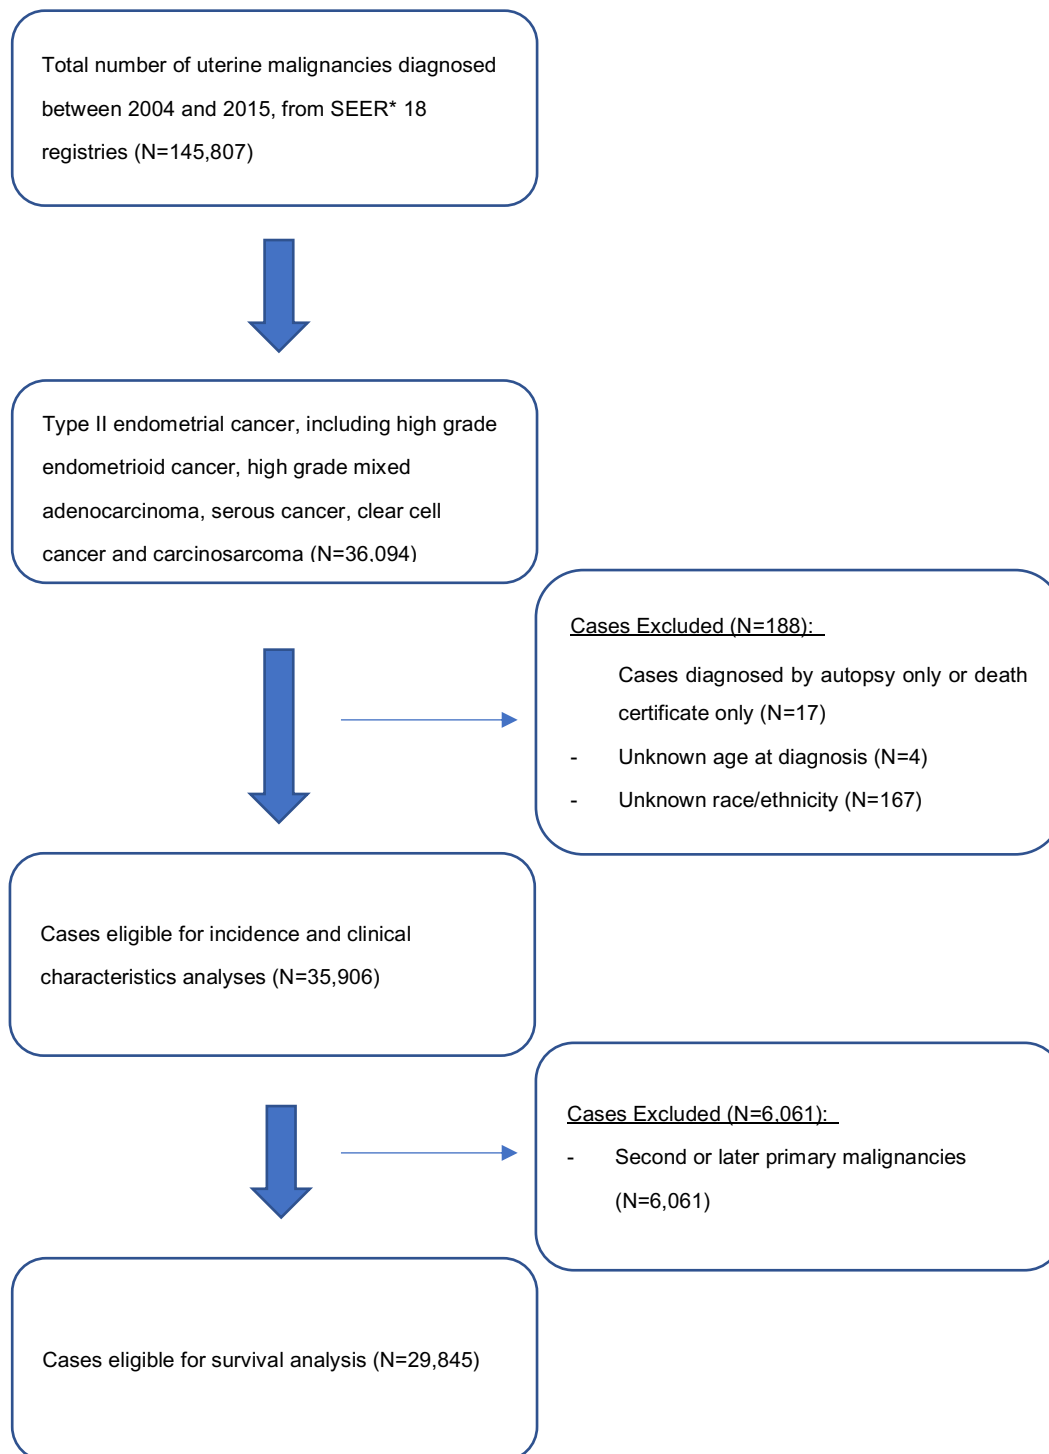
Total number of uterine malignancies diagnosed between 2004 and 2015, from SEER* 18 registries (N=145,807)

Type II endometrial cancer, including high grade endometrioid cancer, high grade mixed adenocarcinoma, serous cancer, clear cell cancer and carcinosarcoma (N=36,094)

Cases Excluded (N=188):

Cases diagnosed by autopsy only or death certificate only (N=17)

- Unknown age at diagnosis (N=4)

- Unknown race/ethnicity (N=167)

Cases eligible for incidence and clinical characteristics analyses (N=35,906)

Cases Excluded (N=6,061):

- Second or later primary malignancies (N=6,061)

Cases eligible for survival analysis (N=29,845)